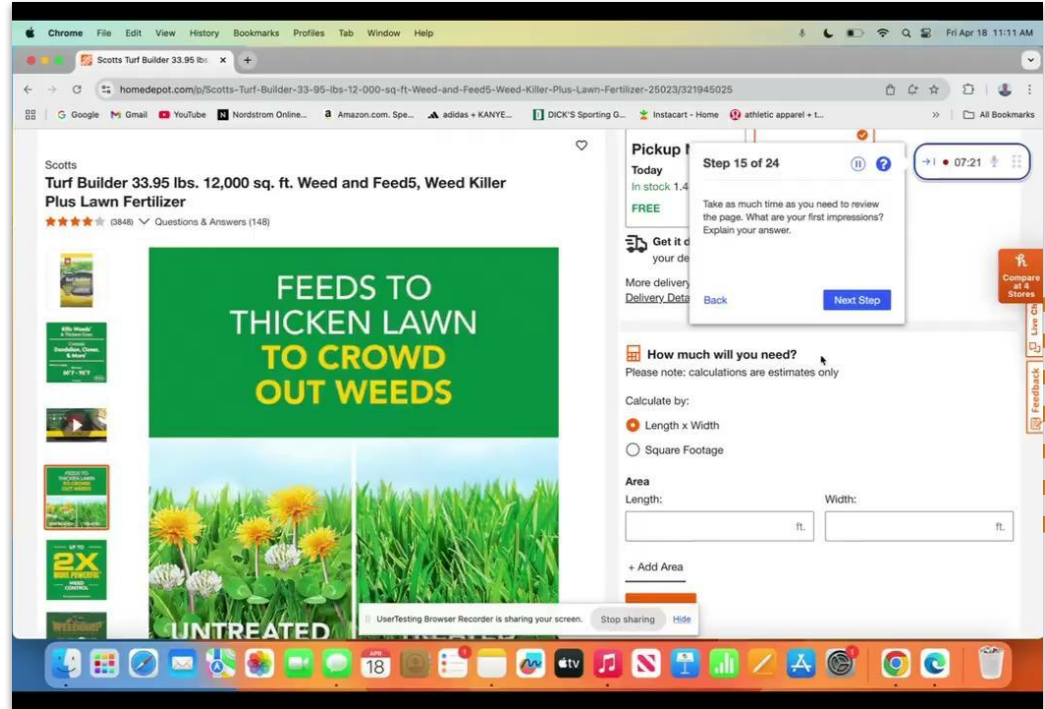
Chrome File Edit View History Bookmarks Profiles Tab Window Help

Fri Apr 18 11:11 AM

Scotts Turf Builder 33.95 lbs. ×

homedepot.com/p/Scotts-Turf-Builder-33-95-lbs-12-000-sq-ft-Weed-and-Feed5-Weed-Killer-Plus-Lawn-Fertilizer-25023/321945025

Google Gmail YouTube Nordstrom Online... Amazon.com. Spe... adidas + KANYE... DICK'S Sporting G... Instacart - Home athletic apparel + t... All Bookmarks

Scotts

Turf Builder 33.95 lbs. 12,000 sq. ft. Weed and Feed5, Weed Killer Plus Lawn Fertilizer

(3848) Questions & Answers (148)

FEEDS TO THICKEN LAWN TO CROWD OUT WEEDS

UNTREATED

Pickup N

Today

In stock 1.4

FREE

Get it d your de

More delivery

Delivery Deta

Step 15 of 24

Take as much time as you need to review the page. What are your first impressions? Explain your answer.

Back

Next Step

07:21

Compare at 4 Stores

Live Chat

Feedback

How much will you need?

Please note: calculations are estimates only

Calculate by:

Length x Width

Square Footage

Area

Length:

ft.

Width:

ft.

+ Add Area

UserTesting Browser Recorder is sharing your screen.

Stop sharing

Hide

18